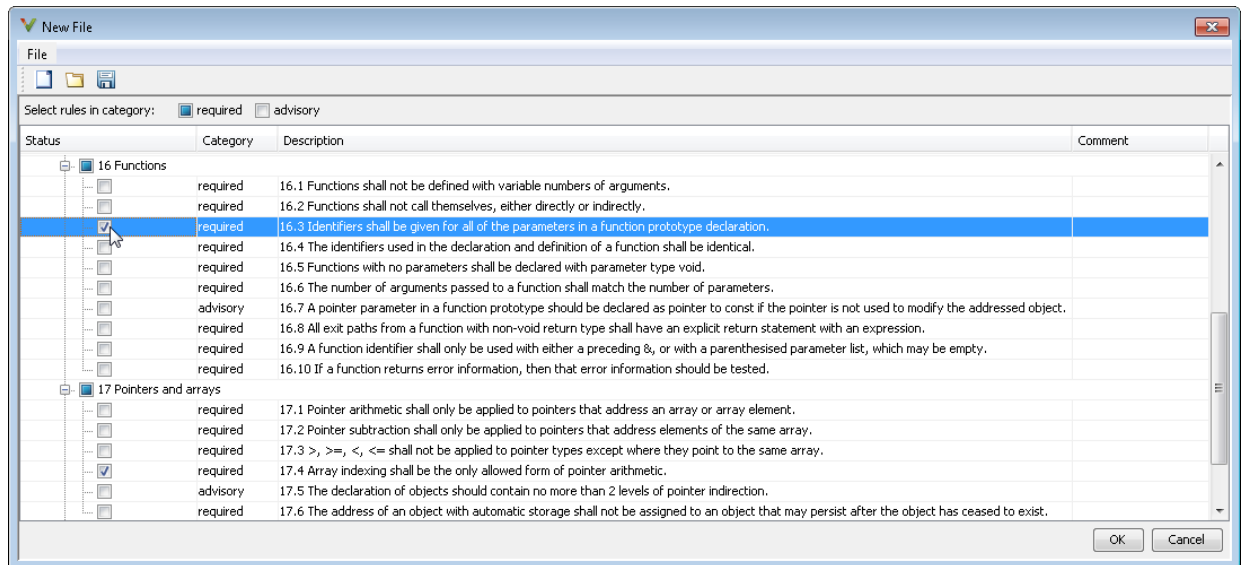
New File

File

Select rules in category: required advisory

| Status | Category | Description | Comment |
|---|---|---|---|
| 16 Functions | | | |
| | required | 16.1 Functions shall not be defined with variable numbers of arguments. | |
| | required | 16.2 Functions shall not call themselves, either directly or indirectly. | |
| | required | 16.3 Identifiers shall be given for all of the parameters in a function prototype declaration. | |
| | required | 16.4 The identifiers used in the declaration and definition of a function shall be identical. | |
| | required | 16.5 Functions with no parameters shall be declared with parameter type void. | |
| | required | 16.6 The number of arguments passed to a function shall match the number of parameters. | |
| | advisory | 16.7 A pointer parameter in a function prototype should be declared as pointer to const if the pointer is not used to modify the addressed object. | |
| | required | 16.8 All exit paths from a function with non-void return type shall have an explicit return statement with an expression. | |
| | required | 16.9 A function identifier shall only be used with either a preceding &, or with a parenthesised parameter list, which may be empty. | |
| | required | 16.10 If a function returns error information, then that error information should be tested. | |
| 17 Pointers and arrays | | | |
| | required | 17.1 Pointer arithmetic shall only be applied to pointers that address an array or array element. | |
| | required | 17.2 Pointer subtraction shall only be applied to pointers that address elements of the same array. | |
| | required | 17.3 >, >=, <, <= shall not be applied to pointer types except where they point to the same array. | |
| | required | 17.4 Array indexing shall be the only allowed form of pointer arithmetic. | |
| | advisory | 17.5 The declaration of objects should contain no more than 2 levels of pointer indirection. | |
| | required | 17.6 The address of an object with automatic storage shall not be assigned to an object that may persist after the object has ceased to exist. | |

OK Cancel